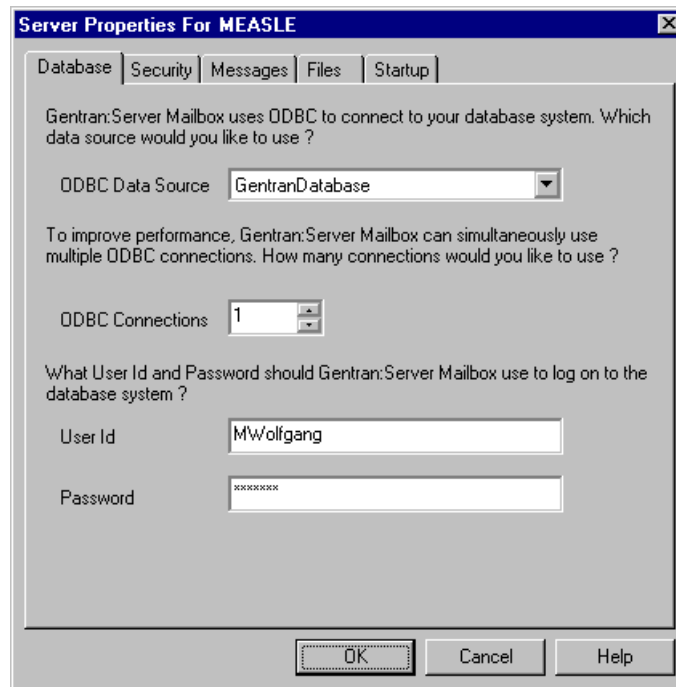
Server Properties For MEASLE

Database | Security | Messages | Files | Startup

Gentran:Server Mailbox uses ODBC to connect to your database system. Which data source would you like to use ?

ODBC Data Source GentranDatabase

To improve performance, Gentran:Server Mailbox can simultaneously use multiple ODBC connections. How many connections would you like to use ?

ODBC Connections 1

What User Id and Password should Gentran:Server Mailbox use to log on to the database system ?

User Id MWolfgang

Password *******

OK Cancel Help